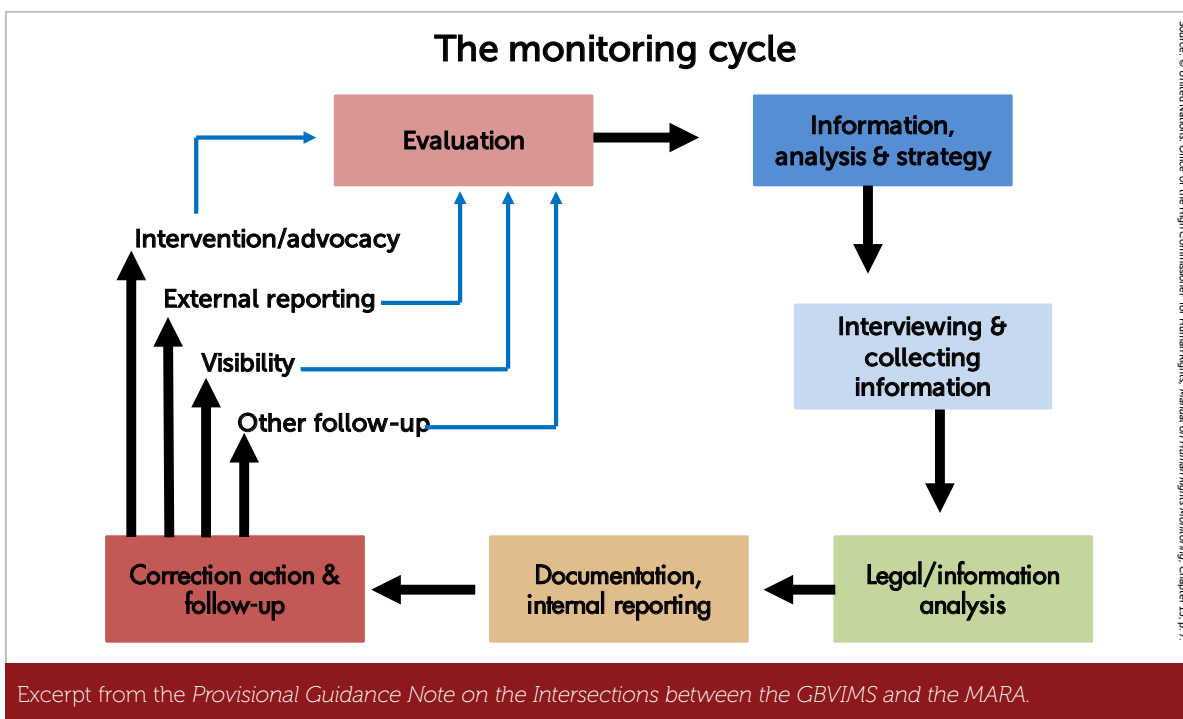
The monitoring cycle

Evaluation

Information, analysis & strategy

Interviewing & collecting information

Legal/information analysis

Documentation, internal reporting

Correction action & follow-up

Intervention/advocacy

External reporting

Visibility

Other follow-up

Source: © United Nations. Office of the High Commissioner for Human Rights, Manual on Human Rights Monitoring, Chapter 13, p. 7.

Excerpt from the Provisional Guidance Note on the Intersections between the GBVIMS and the MARA.